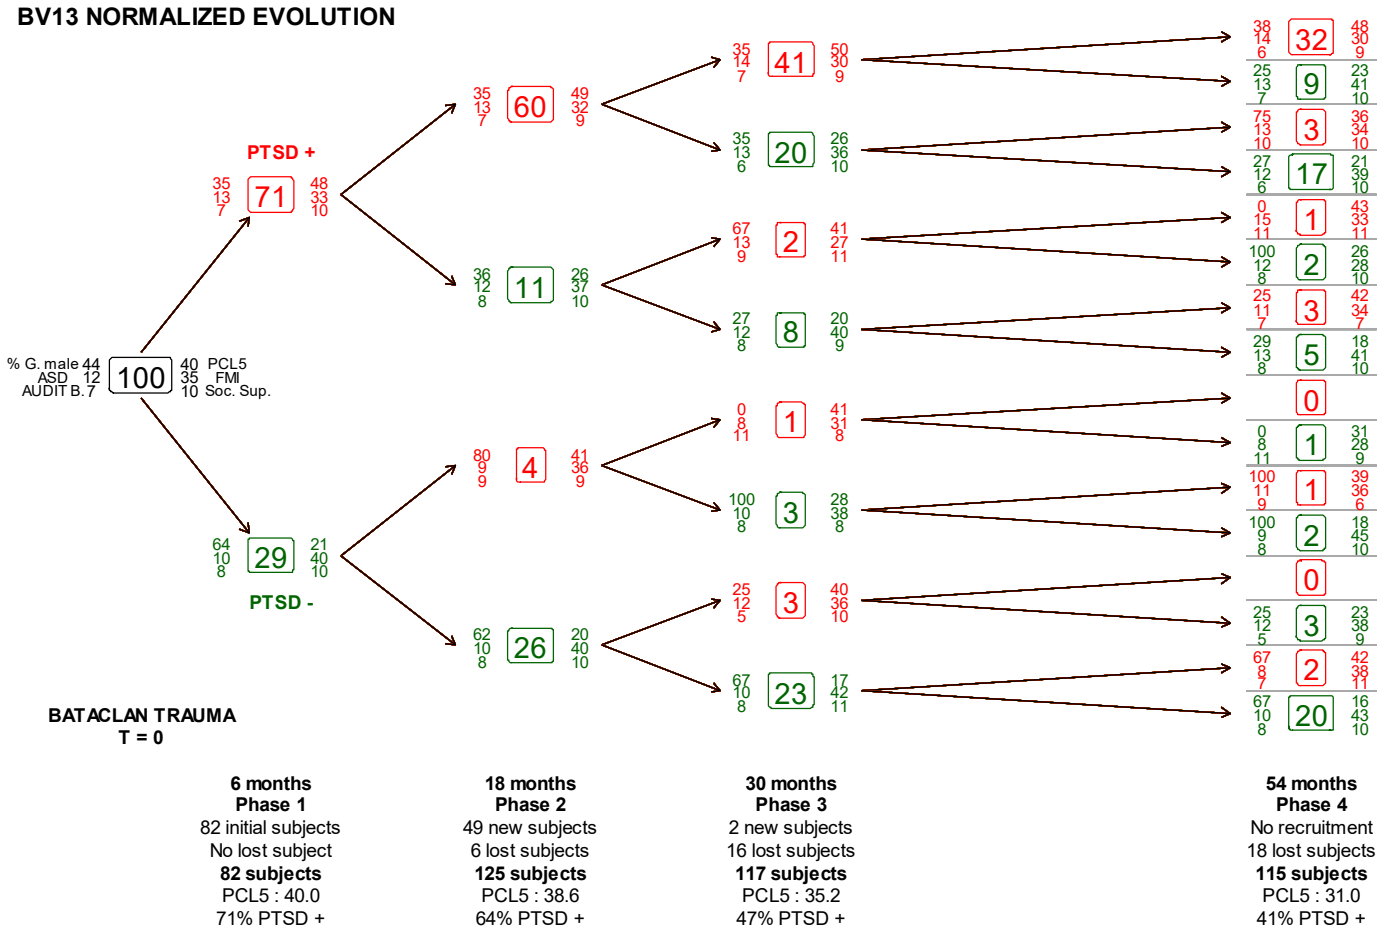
BV13 NORMALIZED EVOLUTION

% G. male 44
ASD 12
AUDIT B. 7
100
40 PCL5
35 FMI
10 Soc. Sup.

PTSD +
35
13
7
71
48
33
10

PTSD -
64
10
8
29
21
40
10

35
13
7
60
49
32
9

36
12
8
11
26
37
10

80
9
9
4
41
36
9

62
10
8
26
20
40
10

35
14
7
41
50
30
9

35
13
6
20
26
36
10

67
13
9
2
41
27
11

27
12
8
8
20
40
9

0
8
11
1
41
31
8

100
10
8
3
28
38
8

25
12
5
3
40
36
10

67
10
8
23
17
42
11

38
14
6
32
48
30
9

25
13
7
9
23
41
10

75
13
10
3
36
34
10

27
12
6
17
21
39
10

0
15
11
1
43
33
11

100
12
8
2
26
28
10

25
11
7
3
42
34
7

29
13
8
5
18
41
10

0

0
8
11
1
31
28
9

100
11
9
1
39
36
6

100
9
8
2
18
45
10

0

25
12
5
3
23
38
9

67
8
7
2
42
38
11

67
10
8
20
16
43
10

BATACLAN TRAUMA
T = 0

6 months
Phase 1
82 initial subjects
No lost subject
82 subjects
PCL5 : 40.0
71% PTSD +

18 months
Phase 2
49 new subjects
6 lost subjects
125 subjects
PCL5 : 38.6
64% PTSD +

30 months
Phase 3
2 new subjects
16 lost subjects
117 subjects
PCL5 : 35.2
47% PTSD +

54 months
Phase 4
No recruitment
18 lost subjects
115 subjects
PCL5 : 31.0
41% PTSD +